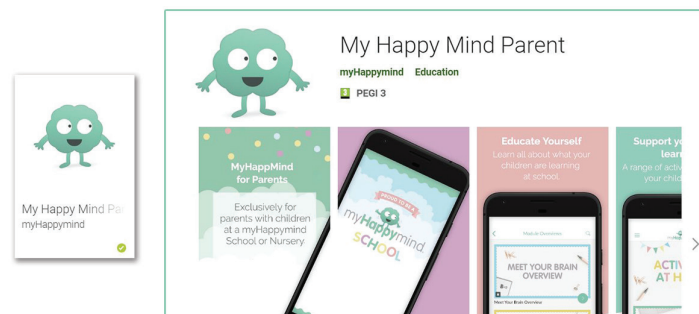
My Happy Mind Pa

myHappymind

My Happy Mind Parent

myHappymind Education

3 PEGI 3

MyHappMind for Parents

Exclusively for parents with children at a myHappymind School or Nursery

WELCOME TO A

myHappymind SCHOOL

Educate Yourself

Learn all about what your children are learning at school.

Module Overview

MEET YOUR BRAIN OVERVIEW

Meet Your Brain Overview

Support y

lear

A range of activ

your chil

ACTIV

AT H